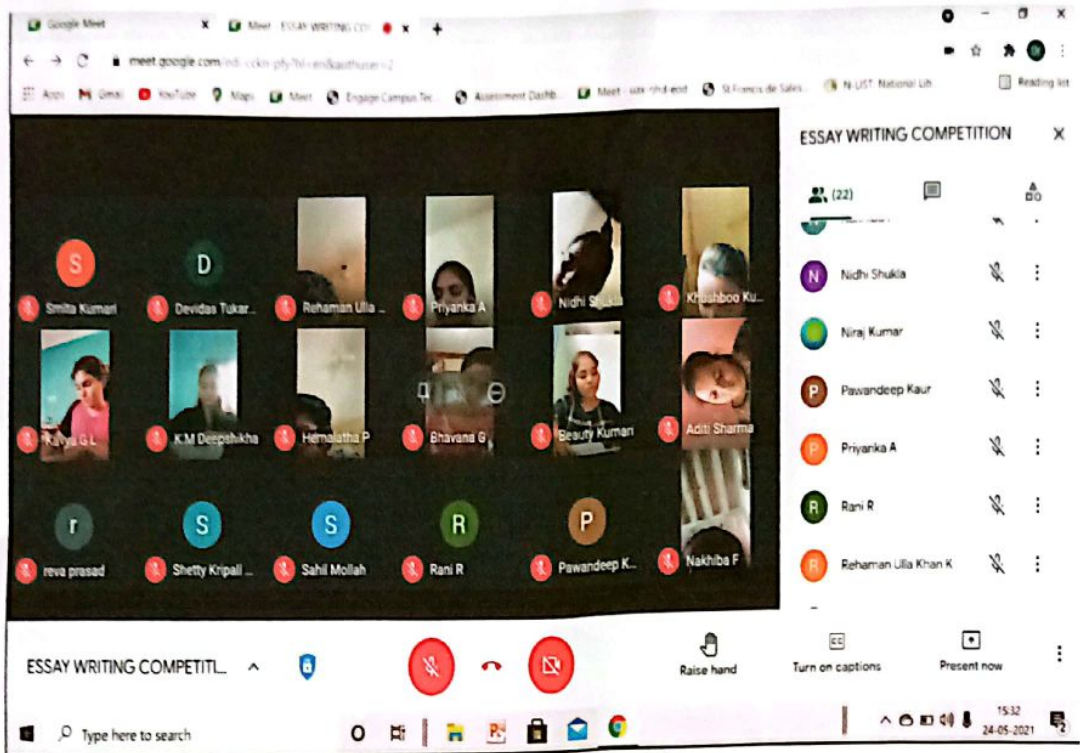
Google Meet
Meet - ESSAY WRITING CO
meet.google.com/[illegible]
Apps Gmail YouTube Maps Meet Engage Campus Tec Assessment Dashb Meet - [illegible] St Francis de Sales N LIST National Lib Reading list

S
Smita Kumari
D
Devidas Tukar...
Rehaman Ulla ...
Priyanka A
Nidhi Shukla
Khushboo Ku...
Kavya G L
K M Deepshikha
Hemalatha P
Bhavana G
Beauty Kumari
Aditi Sharma
r
reva prasad
S
Shetty Kripali ...
S
Sahil Mollah
R
Rani R
P
Pawandeep K...
Nakhiba F

ESSAY WRITING COMPETITION
(22)
N Nidhi Shukla
Niraj Kumar
P Pawandeep Kaur
P Priyanka A
R Rani R
R Rehaman Ulla Khan K

ESSAY WRITING COMPETITI...
Raise hand
Turn on captions
Present now

Type here to search
15:32
24-05-2021